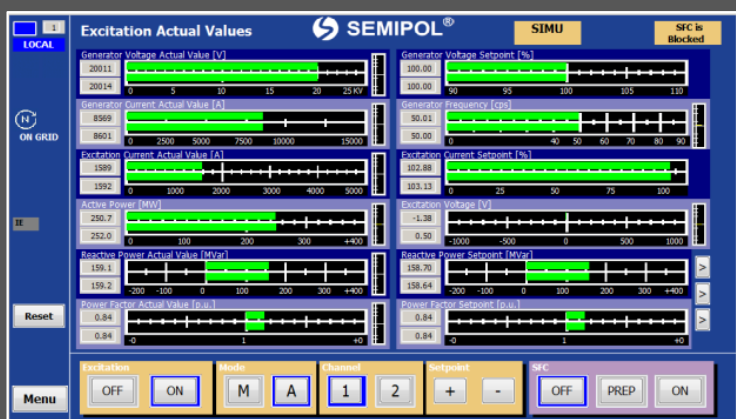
1
LOCAL
Excitation Actual Values
SEMIPOL®
SIMU
SFC is Blocked

Generator Voltage Actual Value [V]
20011
20014
0 5 10 15 20 25 KV

Generator Voltage Setpoint [%]
100.00
100.00
90 95 100 105 110

Generator Current Actual Value [A]
8569
8601
0 2500 5000 7500 10000 15000

Generator Frequency [cps]
50.01
50.00
0 40 50 60 70 80 90

Excitation Current Actual Value [A]
1589
1592
0 1000 2000 3000 4000 5000

Excitation Current Setpoint [%]
102.88
103.13
0 25 50 75 100

Active Power [MW]
250.7
252.0
0 100 200 300 +400

Excitation Voltage [V]
-1.38
0.50
-1000 -500 0 500 1000

Reactive Power Actual Value [MVar]
159.1
159.2
-200 -100 0 100 200 300 +400

Reactive Power Setpoint [MVar]
158.70
158.64
-200 -100 0 100 200 300 +400

Power Factor Actual Value [p.u.]
0.84
0.84
-0 1 +0

Power Factor Setpoint [p.u.]
0.84
0.84
-0 1 +0

ON GRID
IE
Reset
Menu
>
>
>

Excitation
OFF ON
Mode
M A
Channel
1 2
Setpoint
+ -
SFC
OFF PREP ON